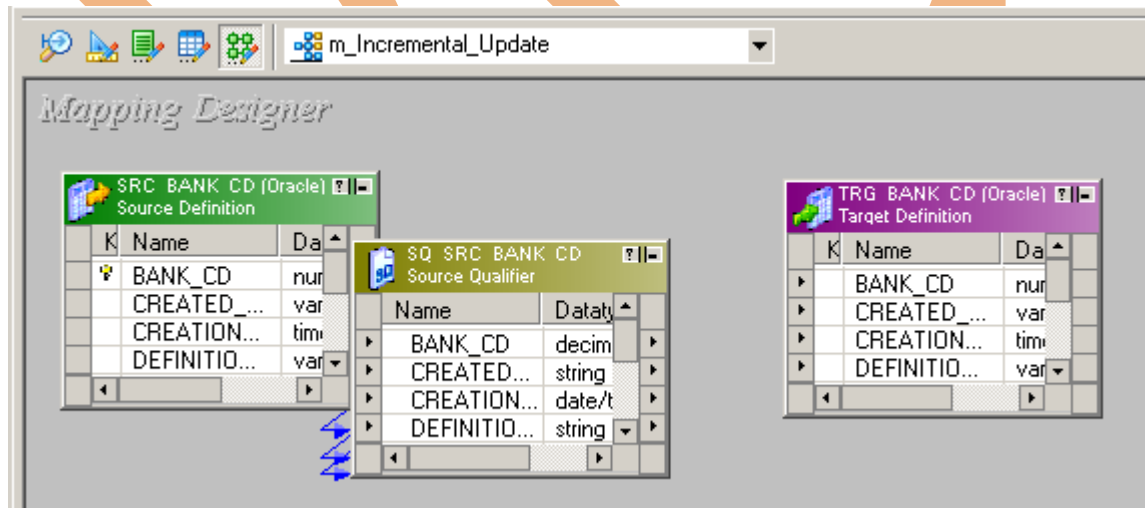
m_Incremental_Update

Mapping Designer

SRC BANK CD (Oracle)
Source Definition

| K | Name | Da |
|---|---|---|
|  | BANK_CD | nur |
|  | CREATED_... | var |
|  | CREATION... | tim |
|  | DEFINITIO... | var |

SQ SRC BANK CD
Source Qualifier

| Name | Dataty |
|---|---|
| BANK_CD | decim |
| CREATED... | string |
| CREATION... | date/t |
| DEFINITIO... | string |

TRG BANK CD (Oracle)
Target Definition

| K | Name | Da |
|---|---|---|
|  | BANK_CD | nur |
|  | CREATED_... | var |
|  | CREATION... | tim |
|  | DEFINITIO... | var |